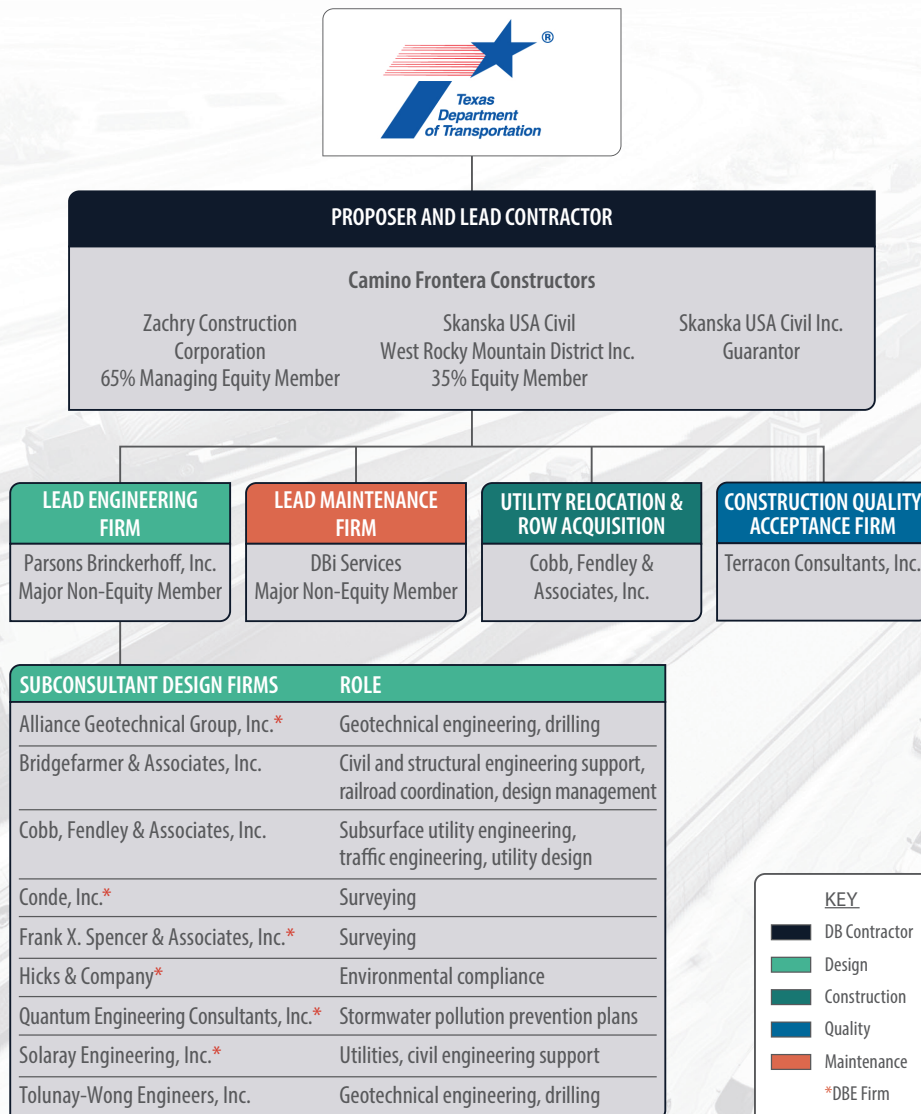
Texas Department of Transportation ®

PROPOSER AND LEAD CONTRACTOR

Camino Frontera Constructors

Zachry Construction Corporation
65% Managing Equity Member

Skanska USA Civil West Rocky Mountain District Inc.
35% Equity Member

Skanska USA Civil Inc.
Guarantor

LEAD ENGINEERING FIRM
Parsons Brinckerhoff, Inc.
Major Non-Equity Member

LEAD MAINTENANCE FIRM
DBi Services
Major Non-Equity Member

UTILITY RELOCATION & ROW ACQUISITION
Cobb, Fendley & Associates, Inc.

CONSTRUCTION QUALITY ACCEPTANCE FIRM
Terracon Consultants, Inc.

| SUBCONSULTANT DESIGN FIRMS | ROLE |
|---|---|
| Alliance Geotechnical Group, Inc.* | Geotechnical engineering, drilling |
| Bridgefarmer & Associates, Inc. | Civil and structural engineering support, railroad coordination, design management |
| Cobb, Fendley & Associates, Inc. | Subsurface utility engineering, traffic engineering, utility design |
| Conde, Inc.* | Surveying |
| Frank X. Spencer & Associates, Inc.* | Surveying |
| Hicks & Company* | Environmental compliance |
| Quantum Engineering Consultants, Inc.* | Stormwater pollution prevention plans |
| Solaray Engineering, Inc.* | Utilities, civil engineering support |
| Tolunay-Wong Engineers, Inc. | Geotechnical engineering, drilling |

KEY
DB Contractor
Design
Construction
Quality
Maintenance
*DBE Firm